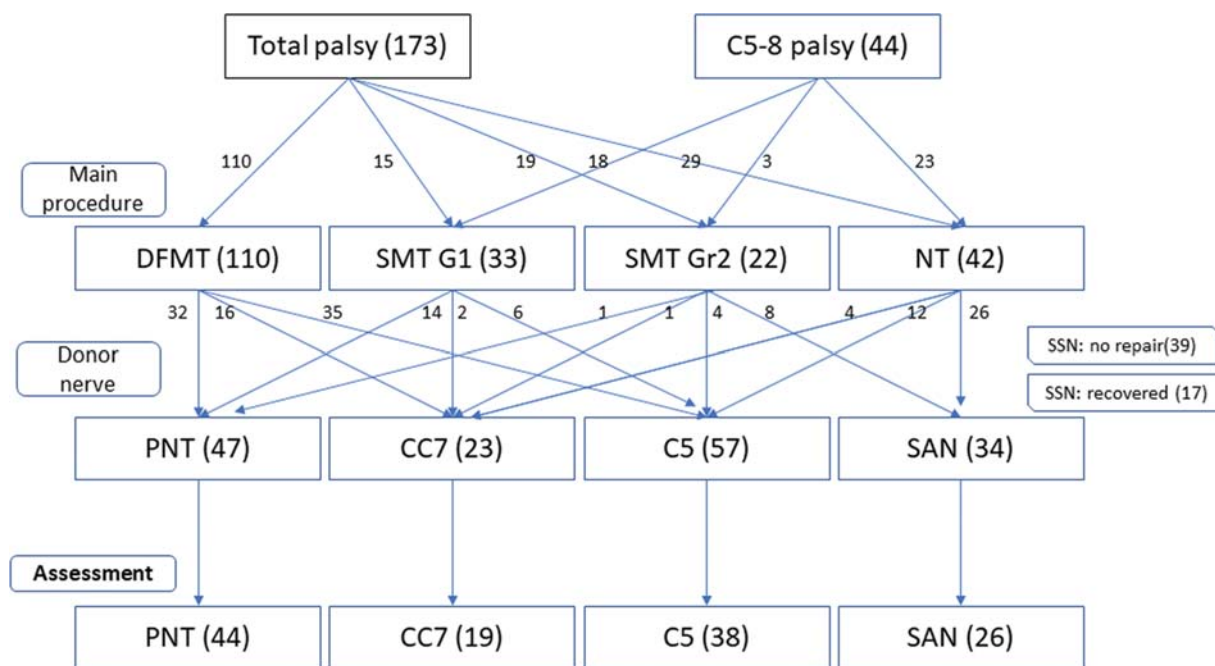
Total palsy (173)

C5-8 palsy (44)

110 15 19 18 29 3 23

Main procedure

DFMT (110) SMT G1 (33) SMT Gr2 (22) NT (42)

32 16 35 14 2 6 1 1 4 8 4 12 26

Donor nerve

SSN: no repair(39)

SSN: recovered (17)

PNT (47) CC7 (23) C5 (57) SAN (34)

Assessment

PNT (44) CC7 (19) C5 (38) SAN (26)